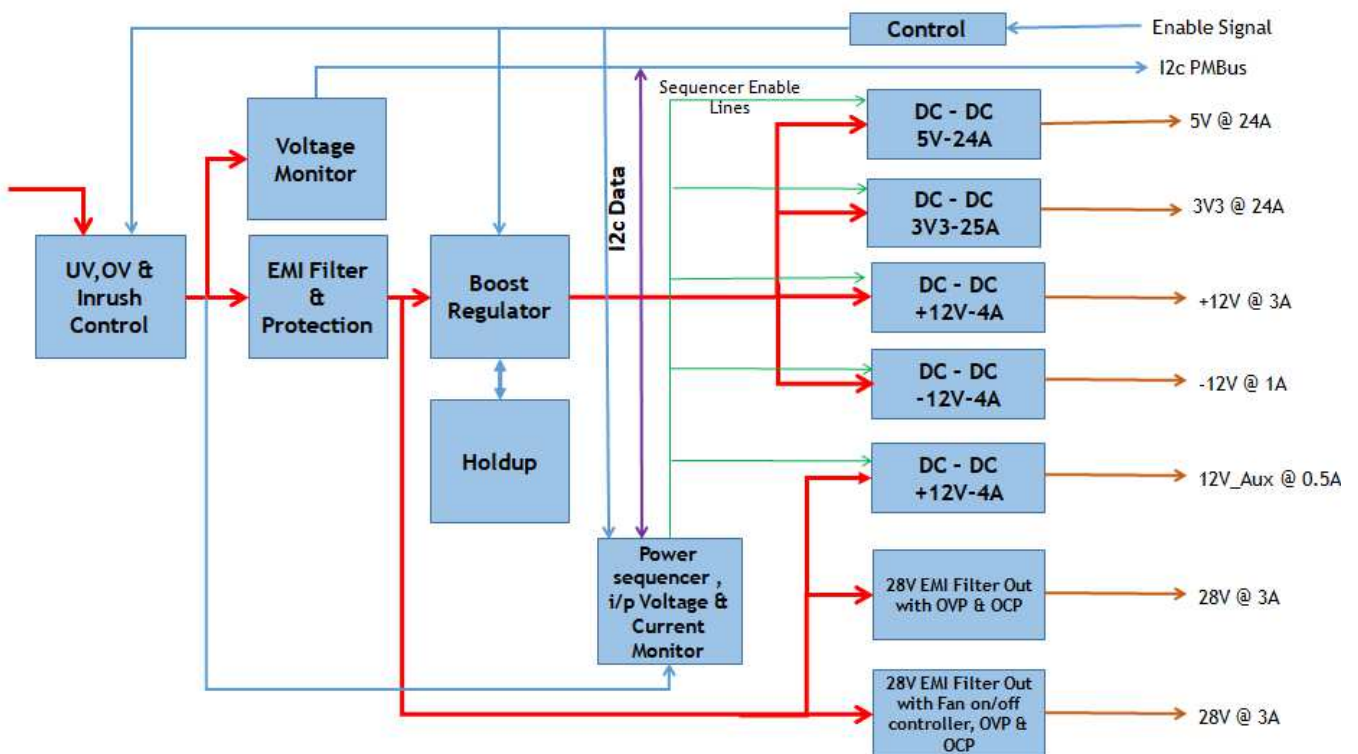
Control

Enable Signal

I2c PMBus

Sequencer Enable Lines

Voltage Monitor

I2c Data

DC - DC 5V-24A

5V @ 24A

DC - DC 3V3-25A

3V3 @ 24A

UV,OV & Inrush Control

EMI Filter & Protection

Boost Regulator

DC - DC +12V-4A

+12V @ 3A

DC - DC -12V-4A

-12V @ 1A

Holdup

DC - DC +12V-4A

12V_Aux @ 0.5A

Power sequencer , i/p Voltage & Current Monitor

28V EMI Filter Out with OVP & OCP

28V @ 3A

28V EMI Filter Out with Fan on/off controller, OVP & OCP

28V @ 3A